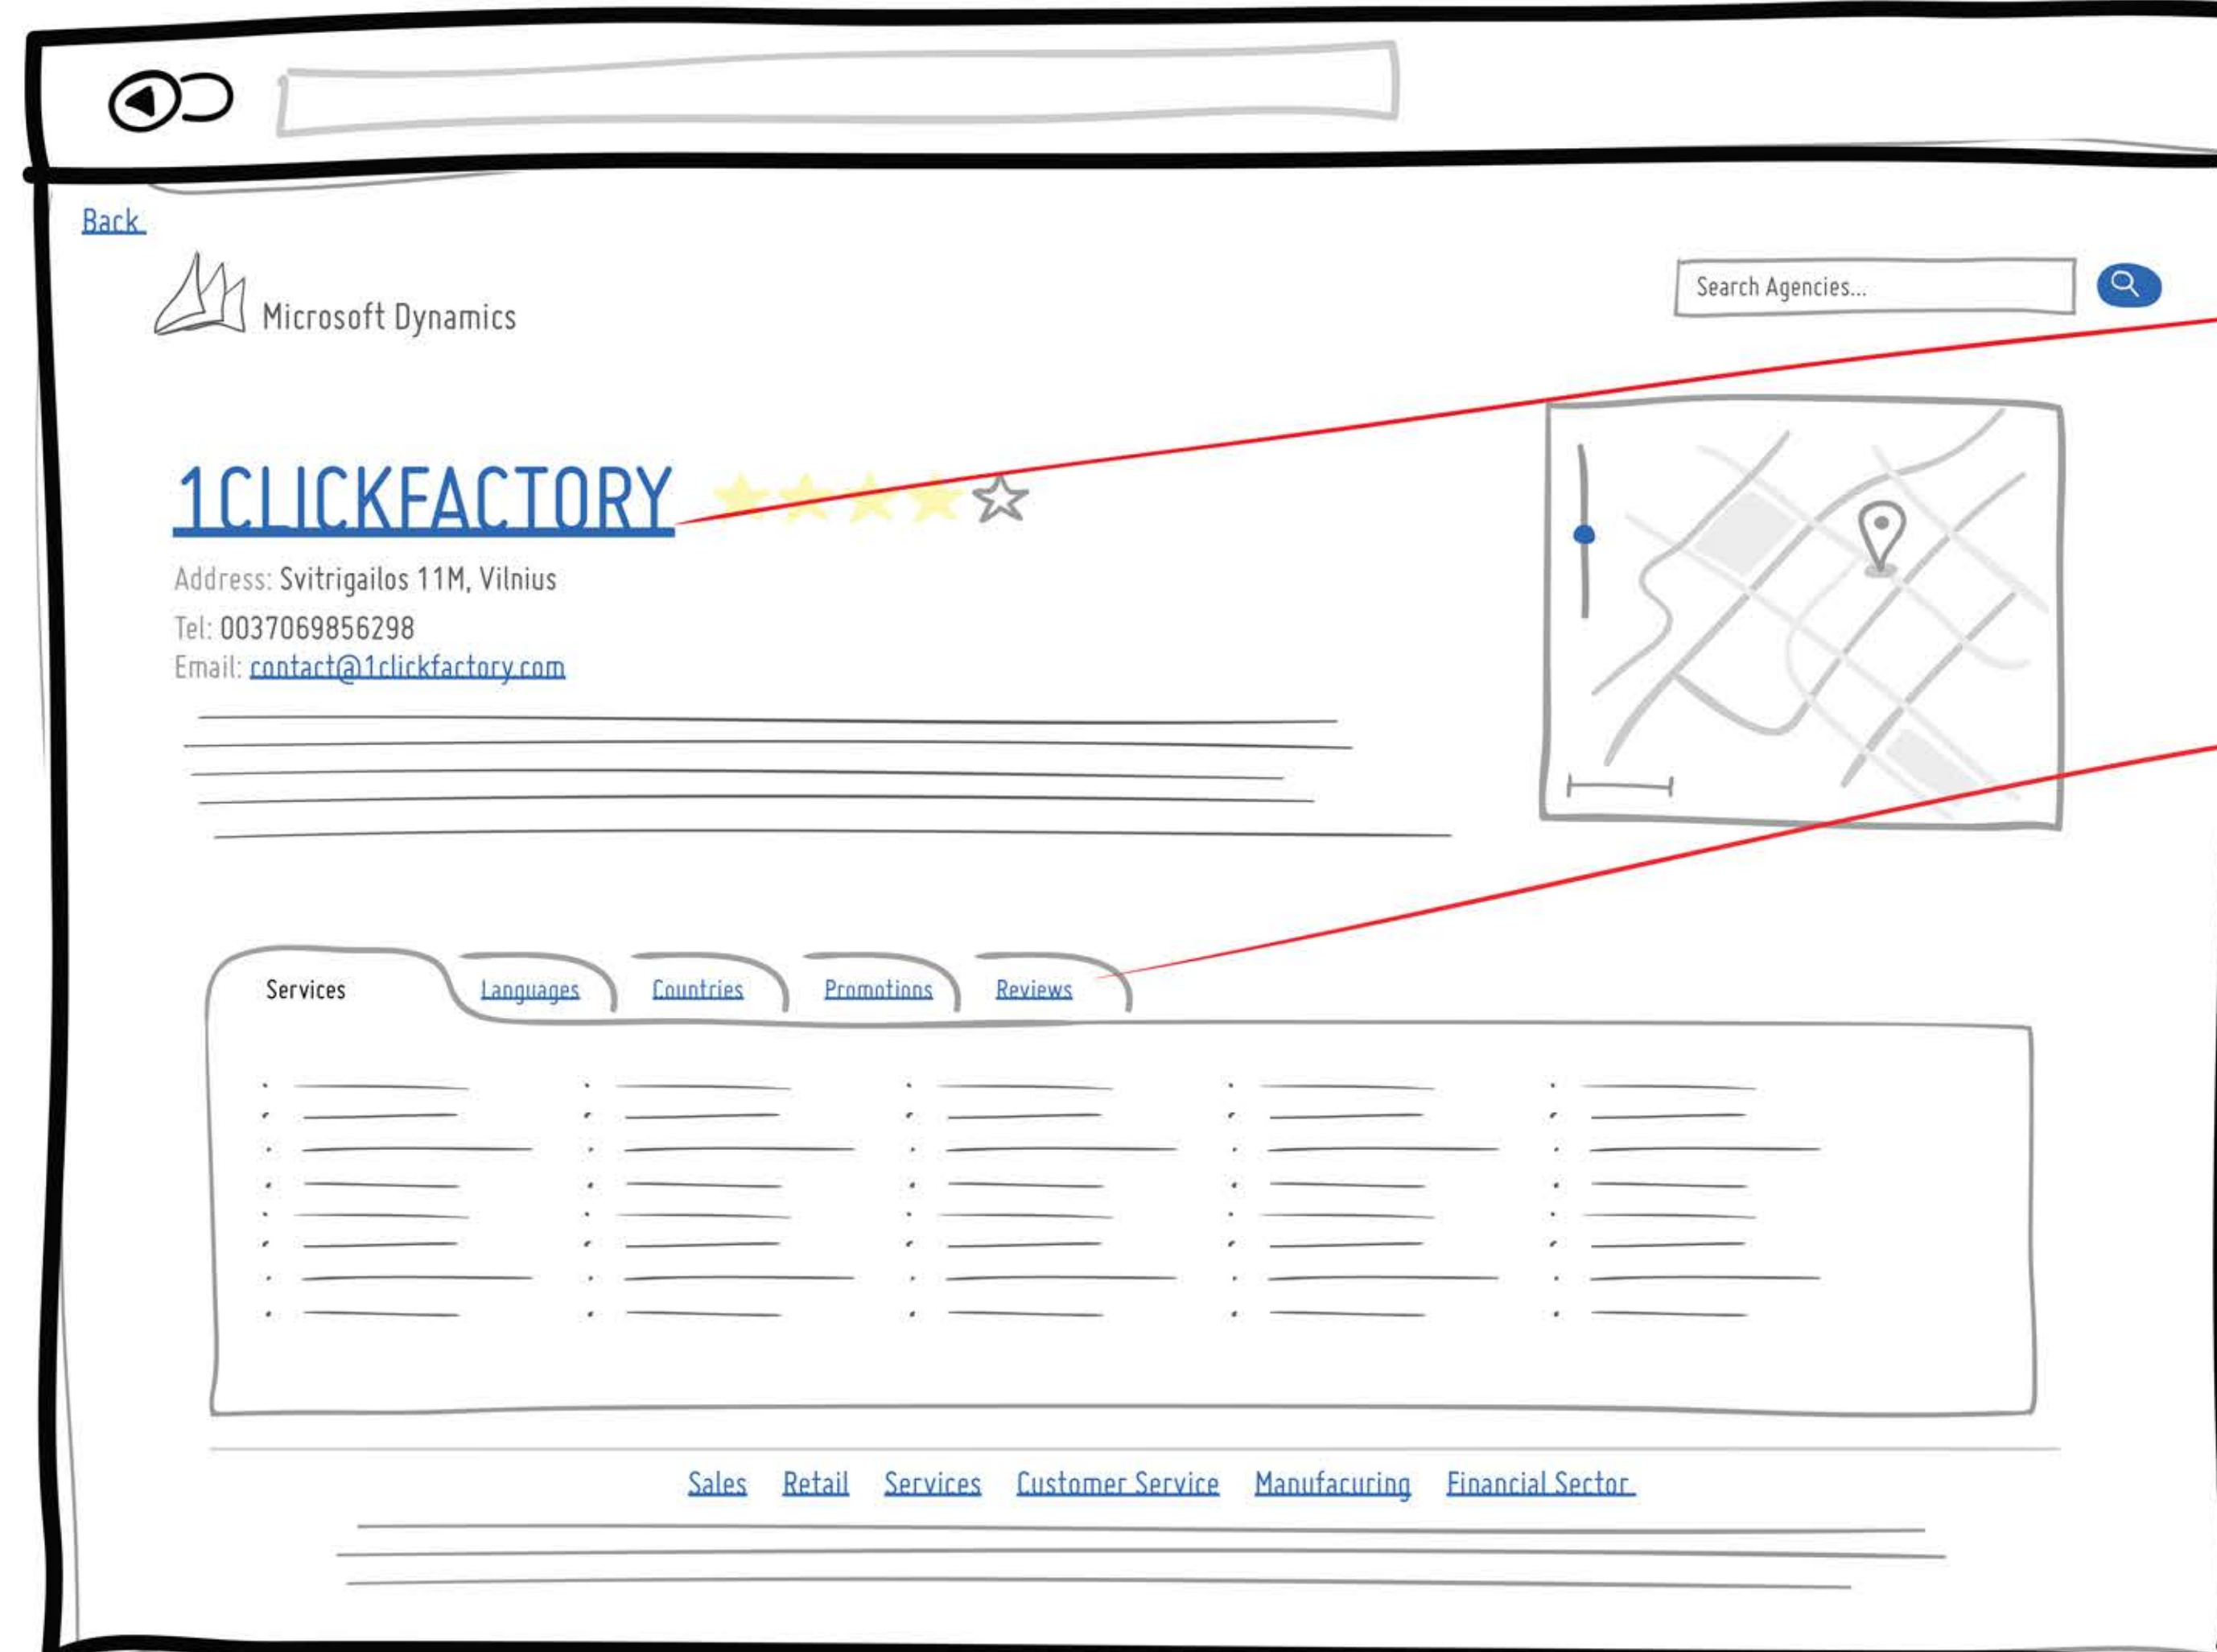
Back

Microsoft Dynamics

Search Agencies...

1CLICKFACTORY

Address: Svitrigailos 11M, Vilnius

Tel: 0037069856298

Email: contact@1clickfactory.com

Services Languages Countries Promotions Reviews

Sales Retail Services Customer Service Manufacuring Financial Sector